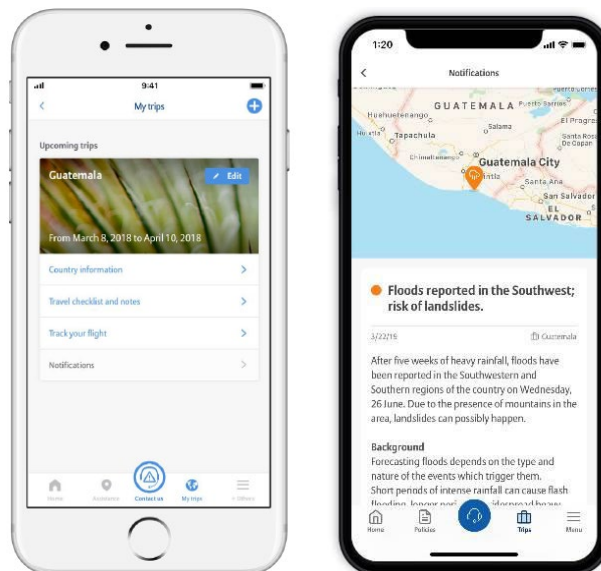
9:41

My trips

Upcoming trips

Guatemala

Edit

From March 8, 2018 to April 10, 2018

Country information

Travel checklist and notes

Track your flight

Notifications

Home

Assistance

Contact us

My trips

+ Others

1:20

Notifications

GUATEMALA

Huehuetenango

Salama

Puerto Barrios

El Progreso

Huixtla

Tapachula

Santa Rosa de Copan

Guatemala City

Santa Ana

San Salvador

EL SALVADOR

Floods reported in the Southwest; risk of landslides.

3/22/19

Guatemala

After five weeks of heavy rainfall, floods have been reported in the Southwestern and Southern regions of the country on Wednesday, 26 June. Due to the presence of mountains in the area, landslides can possibly happen.

Background

Forecasting floods depends on the type and nature of the events which trigger them. Short periods of intense rainfall can cause flash flooding, longer peri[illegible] widespread heavy

Home

Policies

Trips

Menu